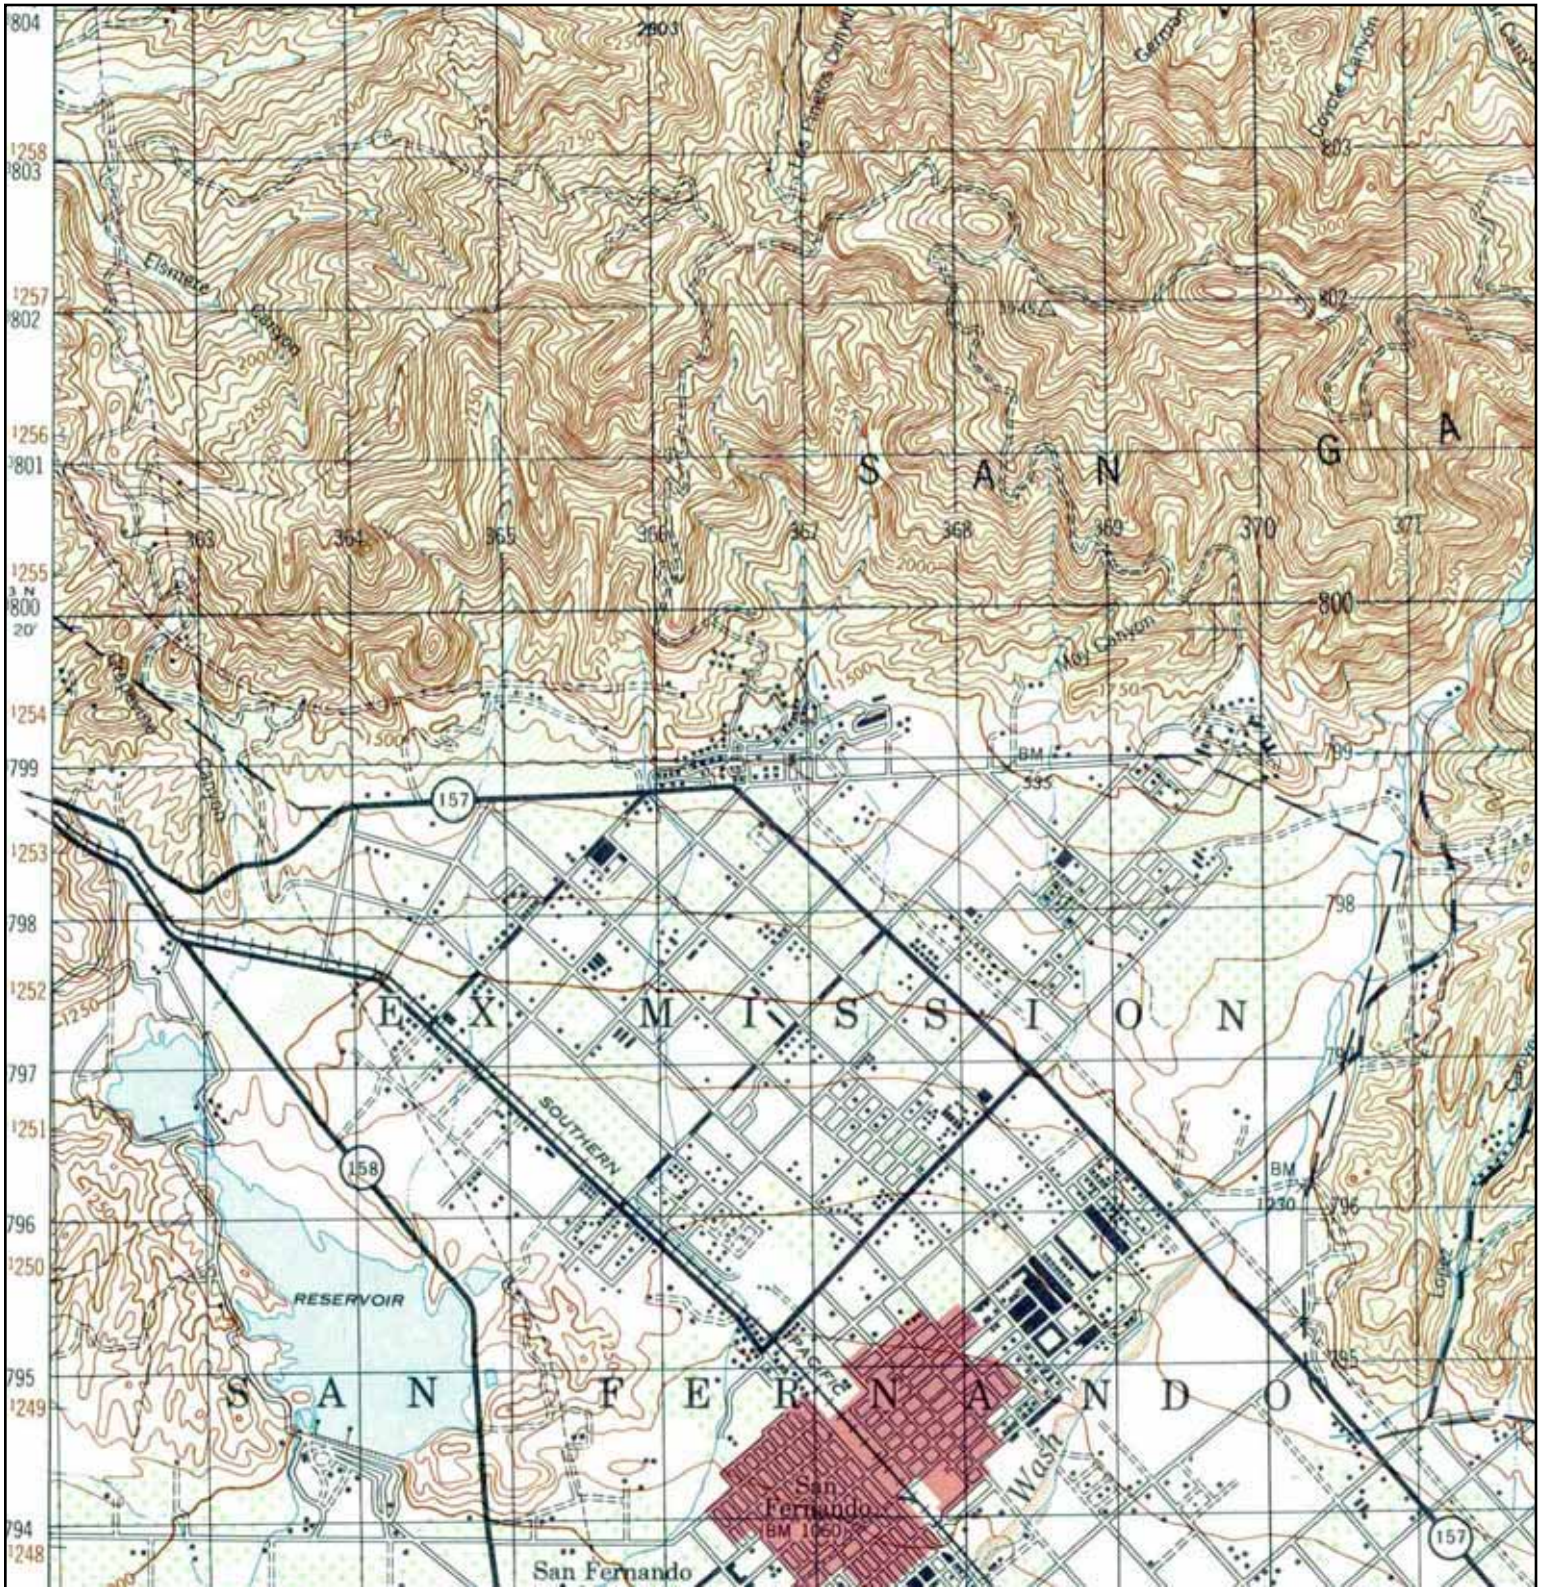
3804
803
1258
3803
1257
3802
1256
3801
1255
3 N
3800
20'
1254
799
1253
798
1252
797
1251
796
1250
795
1249
794
1248

Los Pinetos Canyon
Gerran
Coyote Canyon
Elsmere Canyon
2000
3045
802
803
S A N G A
363
364
365
366
367
368
369
370
371
800
Canyon
Canyon
1500
1750
Mal Canyon
BM
535
157
799
798
E X M I S S I O N
797
SOUTHERN
PACIFIC
158
BM
1230
796
RESERVOIR
795
S A N F E R N A N D O
San Fernando
BM 1060
Wash
Lopez
157
San Fernando